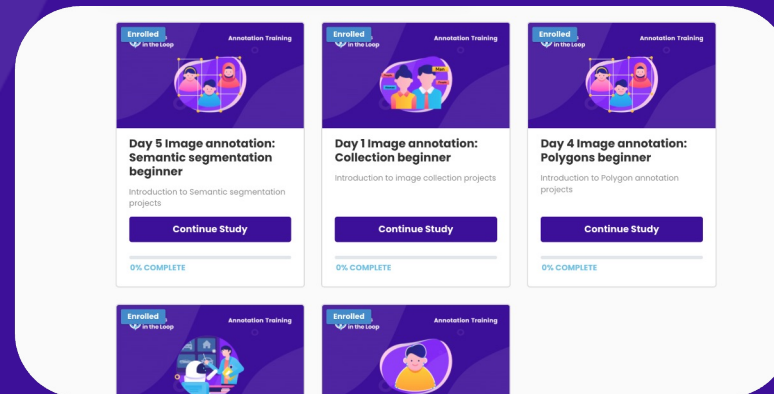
Enrolled
in the Loop
Annotation Training

Day 5 Image annotation: Semantic segmentation beginner

Introduction to Semantic segmentation projects

Continue Study

0% COMPLETE

Enrolled
in the Loop
Annotation Training

Day 1 Image annotation: Collection beginner

Introduction to image collection projects

Continue Study

0% COMPLETE

Enrolled
in the Loop
Annotation Training

Day 4 Image annotation: Polygons beginner

Introduction to Polygon annotation projects

Continue Study

0% COMPLETE

Enrolled
in the Loop
Annotation Training

Enrolled
in the Loop
Annotation Training